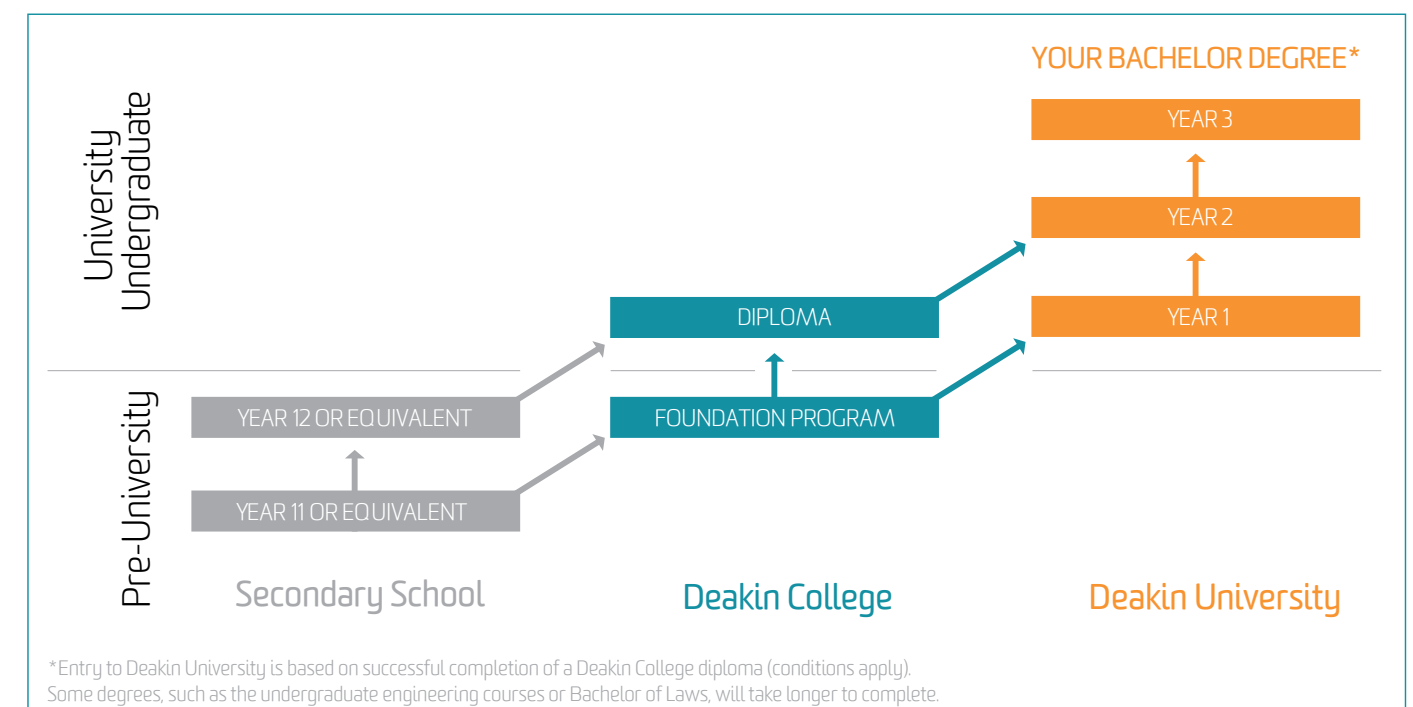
University Undergraduate

Pre-University

YOUR BACHELOR DEGREE*

YEAR 3

YEAR 2

YEAR 1

DIPLOMA

FOUNDATION PROGRAM

YEAR 12 OR EQUIVALENT

YEAR 11 OR EQUIVALENT

Secondary School

Deakin College

Deakin University

*Entry to Deakin University is based on successful completion of a Deakin College diploma (conditions apply). Some degrees, such as the undergraduate engineering courses or Bachelor of Laws, will take longer to complete.